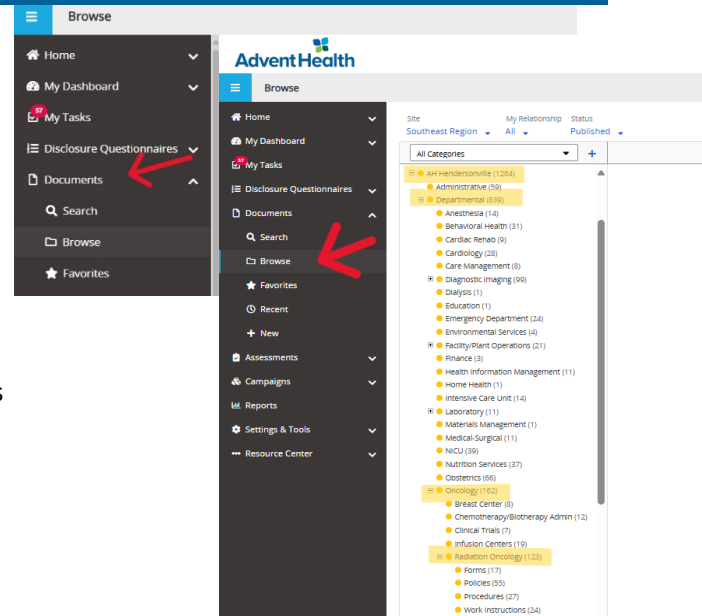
Browse

Home
My Dashboard
57 My Tasks
Disclosure Questionnaires
Documents
Search
Browse
Favorites

AdventHealth

Browse

Home
My Dashboard
57 My Tasks
Disclosure Questionnaires
Documents
Search
Browse
Favorites
Recent
New
Assessments
Campaigns
Reports
Settings & Tools
Resource Center

Site
Southeast Region
My Relationship
All
Status
Published

All Categories

AH Hendersonville (1264)
Administrative (59)
Departmental (839)
Anesthesia (14)
Behavioral Health (31)
Cardiac Rehab (9)
Cardiology (28)
Care Management (8)
Diagnostic Imaging (99)
Dialysis (1)
Education (1)
Emergency Department (24)
Environmental Services (4)
Facility/Plant Operations (21)
Finance (3)
Health Information Management (11)
Home Health (1)
Intensive Care Unit (14)
Laboratory (11)
Materials Management (1)
Medical-Surgical (11)
NICU (39)
Nutrition Services (37)
Obstetrics (66)
Oncology (162)
Breast Center (8)
Chemotherapy/Biotherapy Admin (12)
Clinical Trials (7)
Infusion Centers (19)
Radiation Oncology (123)
Forms (17)
Policies (55)
Procedures (27)
Work Instructions (24)

s